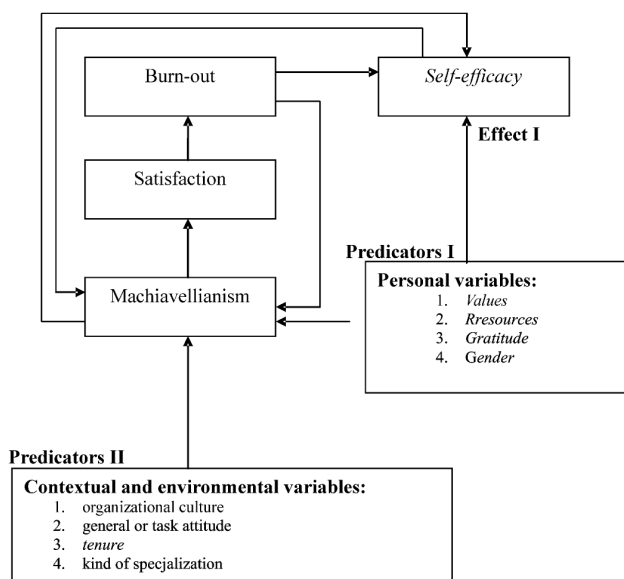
Burn-out

Self-efficacy

Effect I

Satisfaction

Predicators I

Machiavellianism

Personal variables:
1. Values
2. Rresources
3. Gratitude
4. Gender

Predicators II

Contextual and environmental variables:
1. organizational culture
2. general or task attitude
3. tenure
4. kind of specjalization